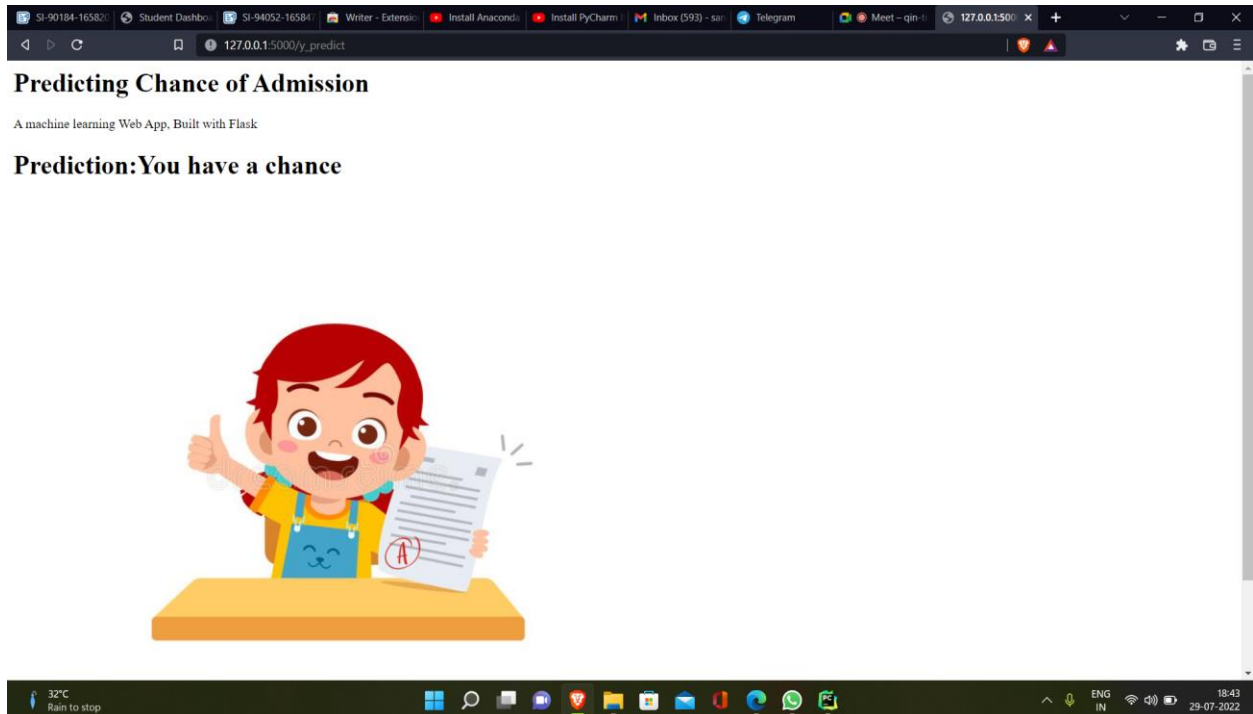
SI-90184-165820 | Student Dashboa | SI-94052-165847 | Writer - Extensio | Install Anaconda | Install PyCharm | Inbox (593) - san | Telegram | Meet – qin- | 127.0.0.1:500 ×

127.0.0.1:5000/y_predict

Predicting Chance of Admission

A machine learning Web App, Built with Flask

Prediction:You have a chance

A

32°C
Rain to stop

ENG
IN

18:43
29-07-2022